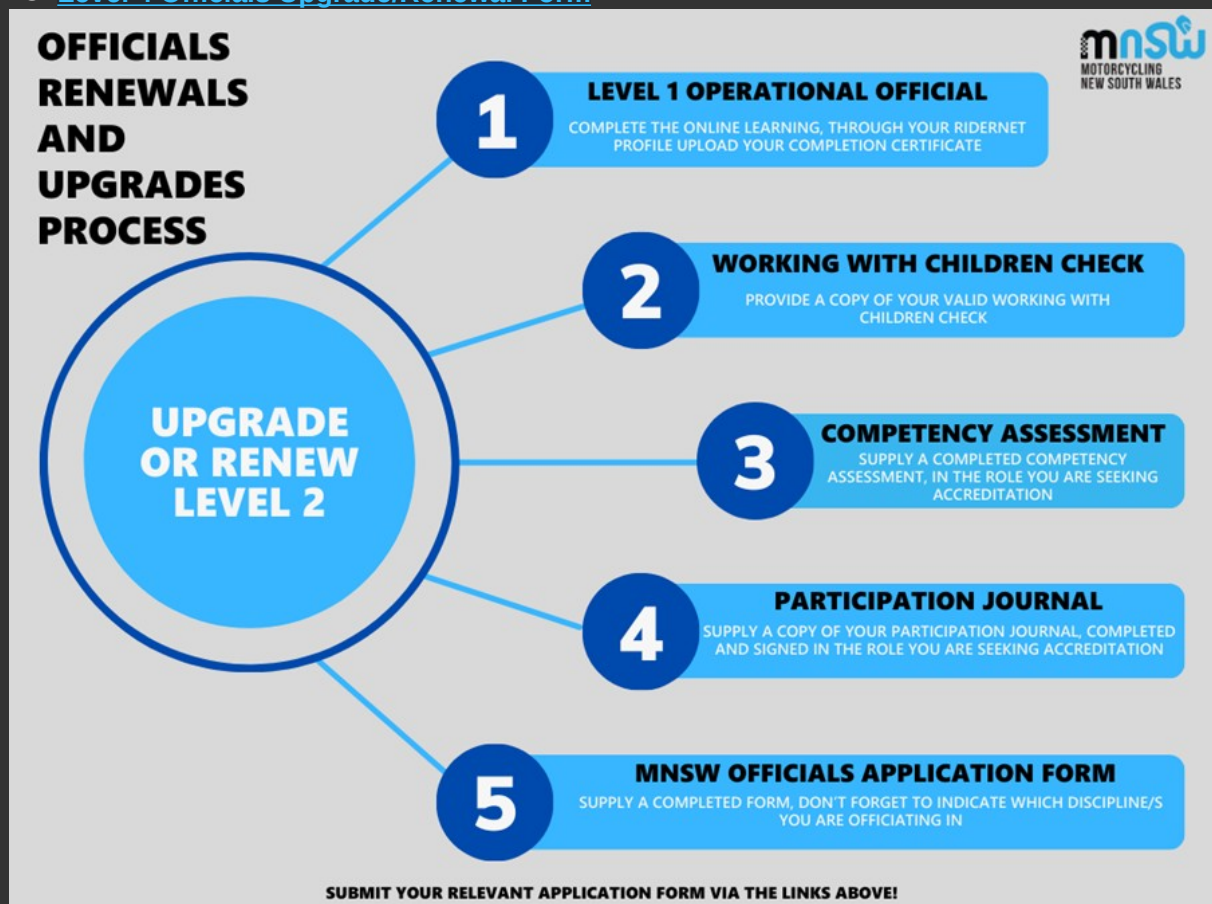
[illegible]

OFFICIALS RENEWALS AND UPGRADES PROCESS

mnsw
MOTORCYCLING NEW SOUTH WALES

UPGRADE OR RENEW LEVEL 2

1
LEVEL 1 OPERATIONAL OFFICIAL
COMPLETE THE ONLINE LEARNING, THROUGH YOUR RIDERNET PROFILE UPLOAD YOUR COMPLETION CERTIFICATE

2
WORKING WITH CHILDREN CHECK
PROVIDE A COPY OF YOUR VALID WORKING WITH CHILDREN CHECK

3
COMPETENCY ASSESSMENT
SUPPLY A COMPLETED COMPETENCY ASSESSMENT, IN THE ROLE YOU ARE SEEKING ACCREDITATION

4
PARTICIPATION JOURNAL
SUPPLY A COPY OF YOUR PARTICIPATION JOURNAL, COMPLETED AND SIGNED IN THE ROLE YOU ARE SEEKING ACCREDITATION

5
MNSW OFFICIALS APPLICATION FORM
SUPPLY A COMPLETED FORM, DON'T FORGET TO INDICATE WHICH DISCIPLINE/S YOU ARE OFFICIATING IN

SUBMIT YOUR RELEVANT APPLICATION FORM VIA THE LINKS ABOVE!